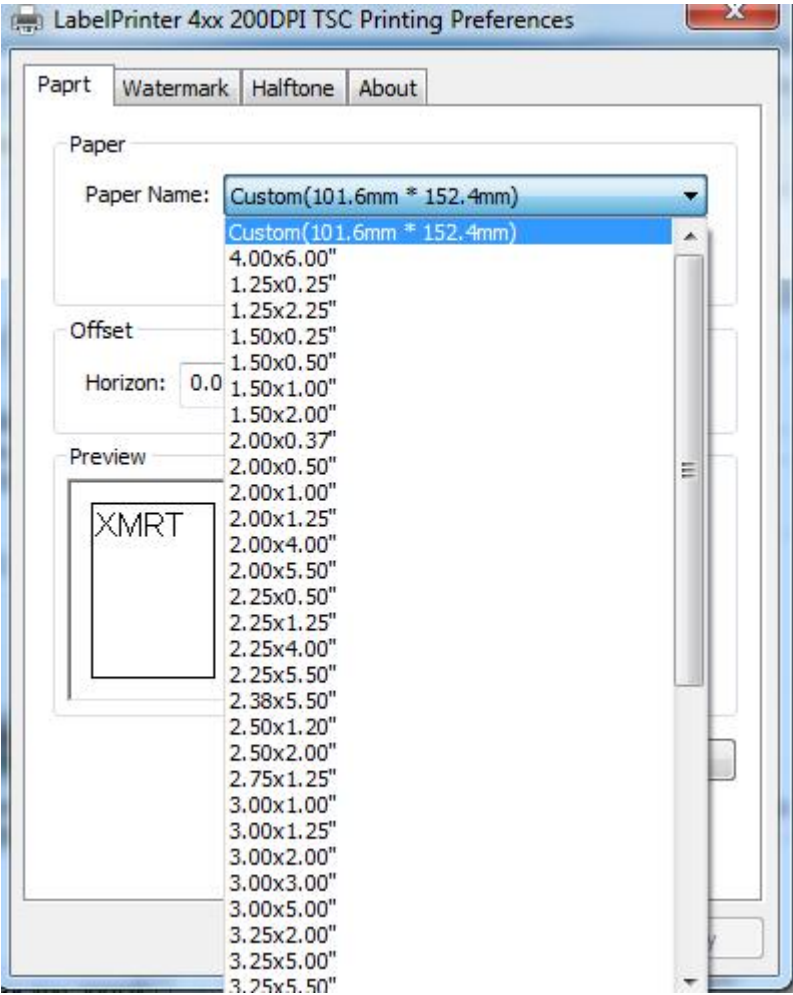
LabelPrinter 4xx 200DPI TSC Printing Preferences

Paprt | Watermark | Halftone | About

Paper

Paper Name: Custom(101.6mm * 152.4mm)

Custom(101.6mm * 152.4mm)
4.00x6.00"
1.25x0.25"
1.25x2.25"
1.50x0.25"
1.50x0.50"
1.50x1.00"
1.50x2.00"
2.00x0.37"
2.00x0.50"
2.00x1.00"
2.00x1.25"
2.00x4.00"
2.00x5.50"
2.25x0.50"
2.25x1.25"
2.25x4.00"
2.25x5.50"
2.38x5.50"
2.50x1.20"
2.50x2.00"
2.75x1.25"
3.00x1.00"
3.00x1.25"
3.00x2.00"
3.00x3.00"
3.00x5.00"
3.25x2.00"
3.25x5.00"
3.25x5.50"

Offset

Horizon: 0.0

Preview

XMRT